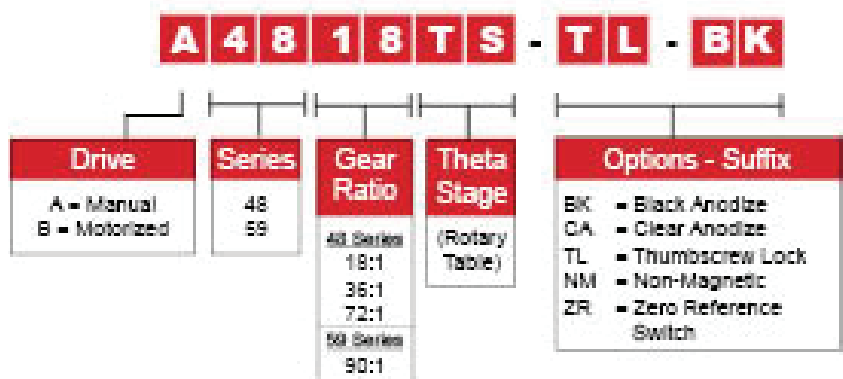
A 4 8 1 8 T S - T L - B K

Drive
A = Manual
B = Motorized

Series
48
59

Gear Ratio
48 Series
18:1
36:1
72:1
59 Series
90:1

Theta Stage
(Rotary Table)

Options - Suffix
BK = Black Anodize
CA = Clear Anodize
TL = Thumbscrew Lock
NM = Non-Magnetic
ZR = Zero Reference Switch